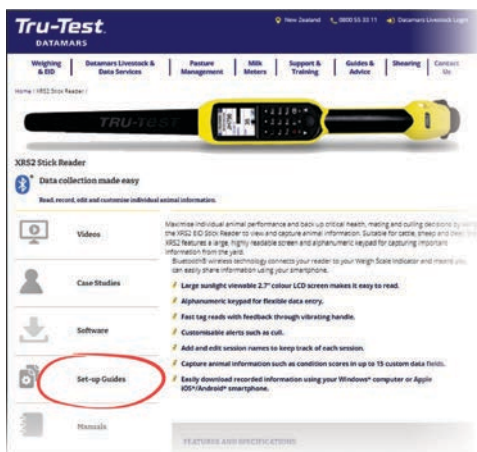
Tru-Test
DATAMARS

New Zealand 0800 55 33 11 Datamars Livestock Login

Weighing & EID | Datamars Livestock & Data Services | Pasture Management | Milk Meters | Support & Training | Guides & Advice | Shearing | Contact Us

Home / XRS2 Stick Reader /

TRU-TEST

XRS2 Stick Reader

Data collection made easy

Read, record, edit and customise individual animal information.

Videos

Case Studies

Software

Set-up Guides

Manuals

Maximise individual animal performance and back up critical health, mating and culling decisions by using the XRS2 EID Stick Reader to view and capture animal information. Suitable for cattle, sheep and deer, the XRS2 features a large, highly readable screen and alphanumeric keypad for capturing important information from the yard.

Bluetooth® wireless technology connects your reader to your Weigh Scale Indicator and means you can easily share information using your smartphone.

Large sunlight viewable 2.7" colour LCD screen makes it easy to read.

Alphanumeric keypad for flexible data entry.

Fast tag reads with feedback through vibrating handle.

Customisable alerts such as cull.

Add and edit session names to keep track of each session.

Capture animal information such as condition scores in up to 15 custom data fields.

Easily download recorded information using your Windows® computer or Apple iOS®/Android® smartphone.

FEATURES AND SPECIFICATIONS